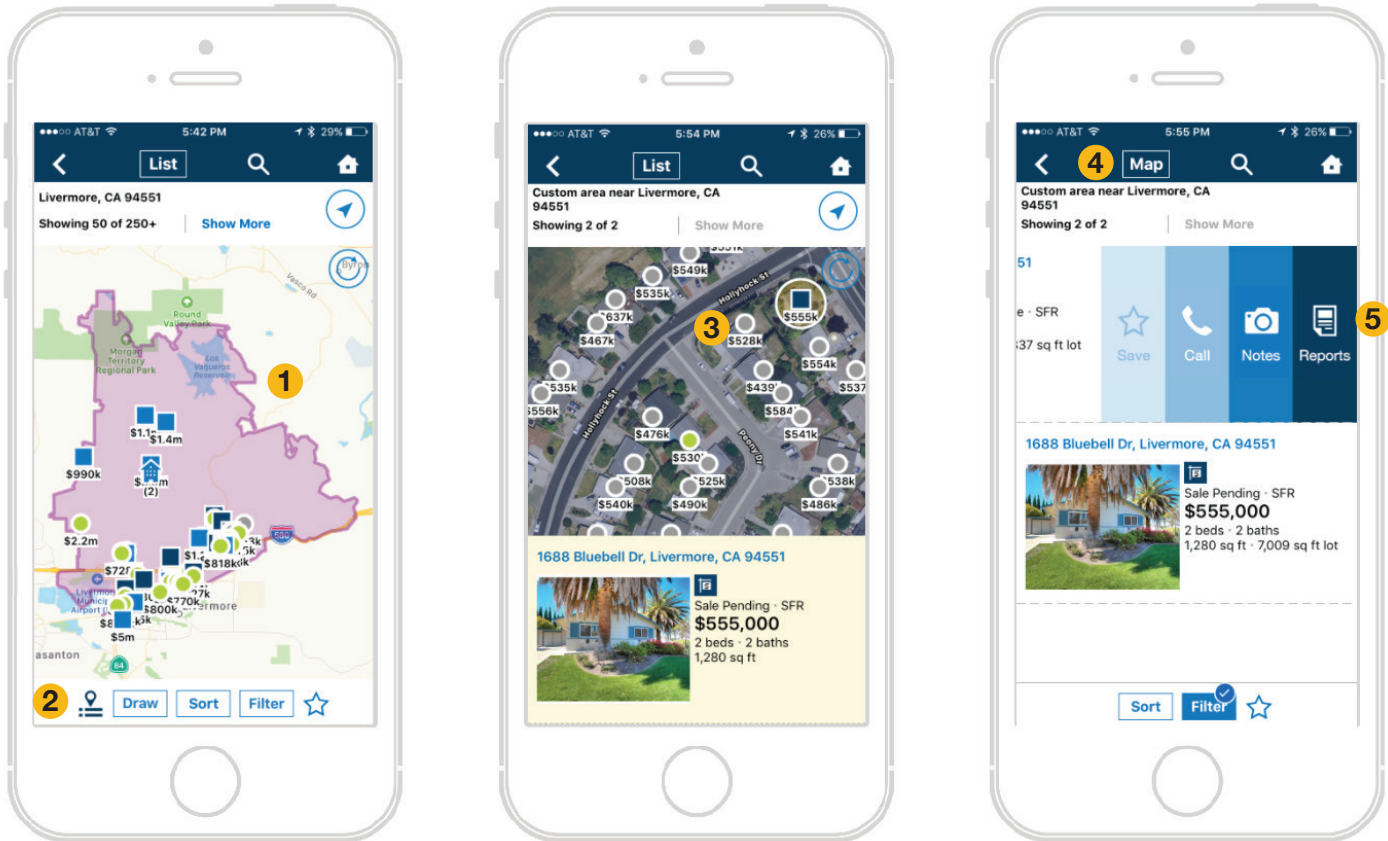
●●●○○ AT&T 5:42 PM 29%
List
Livermore, CA 94551
Showing 50 of 250+
Show More
Byron
Vasco Rd
Round Valley Park
Morgan Territory Regional Park
Los Vaqueros Reservoir
1
$1.1m
$1.4m
$990k
(2)
$2.2m
$72
$818k
$800k
$770k
$5m
Livermore Municipal Airport
Livermore
580
84
asanton
2
Draw
Sort
Filter

●●●○○ AT&T 5:54 PM 26%
List
Custom area near Livermore, CA 94551
Showing 2 of 2
Show More
$549k
$535k
$637k
$467k
3
$528k
$555k
$554k
$535k
$556k
$439k
$584k
$537
$476k
$530
$541k
$508k
$525k
$538k
$540k
$490k
$486k
Hollyhock St
Hollyhock St
Peony Dr
1688 Bluebell Dr, Livermore, CA 94551
Sale Pending · SFR
$555,000
2 beds · 2 baths
1,280 sq ft

●●●○○ AT&T 5:55 PM 26%
4
Map
Custom area near Livermore, CA 94551
Showing 2 of 2
Show More
51
e · SFR
37 sq ft lot
Save
Call
Notes
Reports
5
1688 Bluebell Dr, Livermore, CA 94551
Sale Pending · SFR
$555,000
2 beds · 2 baths
1,280 sq ft · 7,009 sq ft lot
Sort
Filter